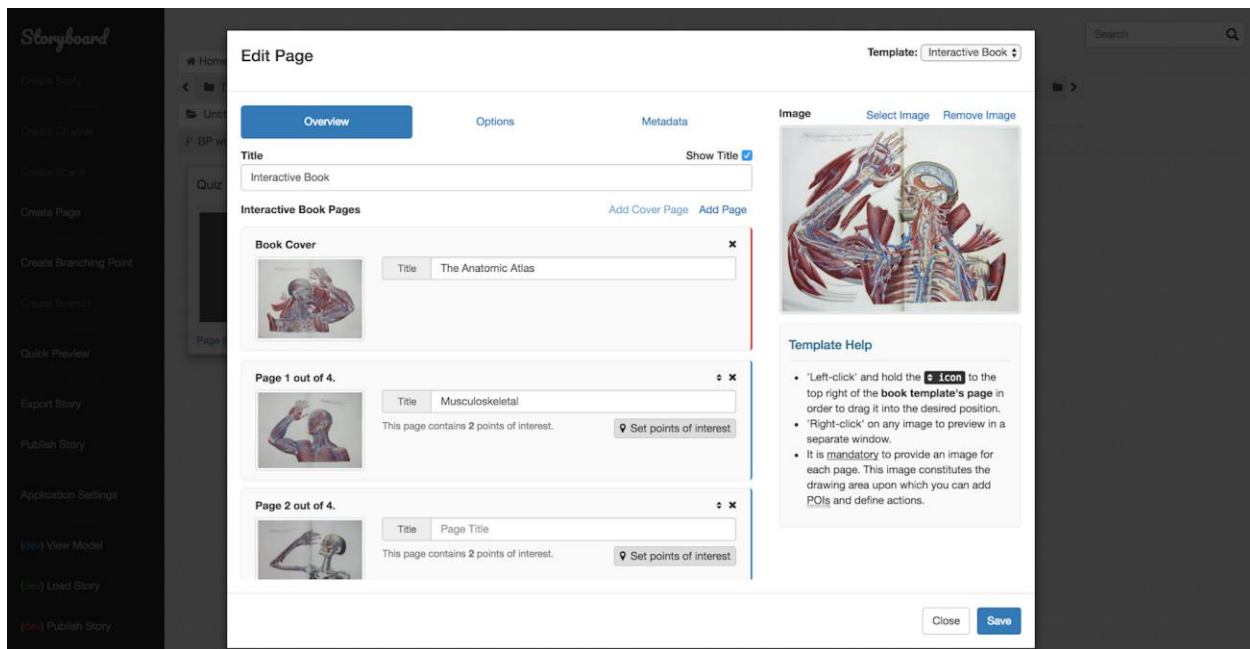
Storyboard

Create Story

Create Chapter

Create Scene

Create Page

Create Branching Point

Create Branch

Quick Preview

Export Story

Publish Story

Application Settings

(dev) View Model

(dev) Load Story

(dev) Publish Story

Search

Home

Untit

BP wi

Quiz

Page

Edit Page

Template: Interactive Book

Overview | Options | Metadata

Title

Show Title

Interactive Book

Interactive Book Pages

Add Cover Page Add Page

Book Cover

Title The Anatomic Atlas

Page 1 out of 4.

Title Musculoskeletal

This page contains **2** points of interest.

Set points of interest

Page 2 out of 4.

Title Page Title

This page contains **2** points of interest.

Set points of interest

Image

Select Image Remove Image

Template Help

- 'Left-click' and hold the icon to the top right of the **book template's page** in order to drag it into the desired position.
- 'Right-click' on any image to preview in a separate window.
- It is mandatory to provide an image for each page. This image constitutes the drawing area upon which you can add POIs and define actions.

Close Save